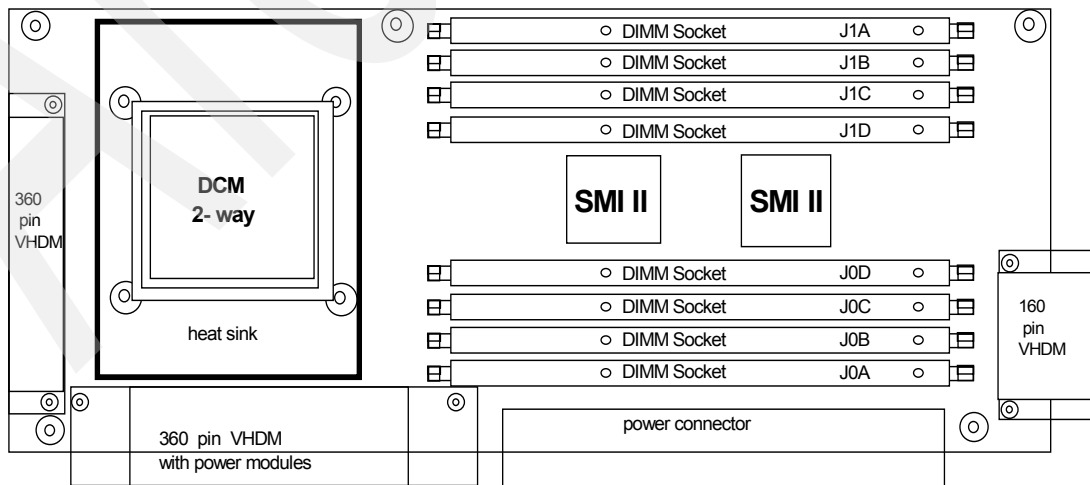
DIMM Socket J1A
DIMM Socket J1B
DIMM Socket J1C
DIMM Socket J1D

360 pin VHDM

DCM 2- way

heat sink

SMI II

SMI II

DIMM Socket J0D
DIMM Socket J0C
DIMM Socket J0B
DIMM Socket J0A

160 pin VHDM

360 pin VHDM with power modules

power connector